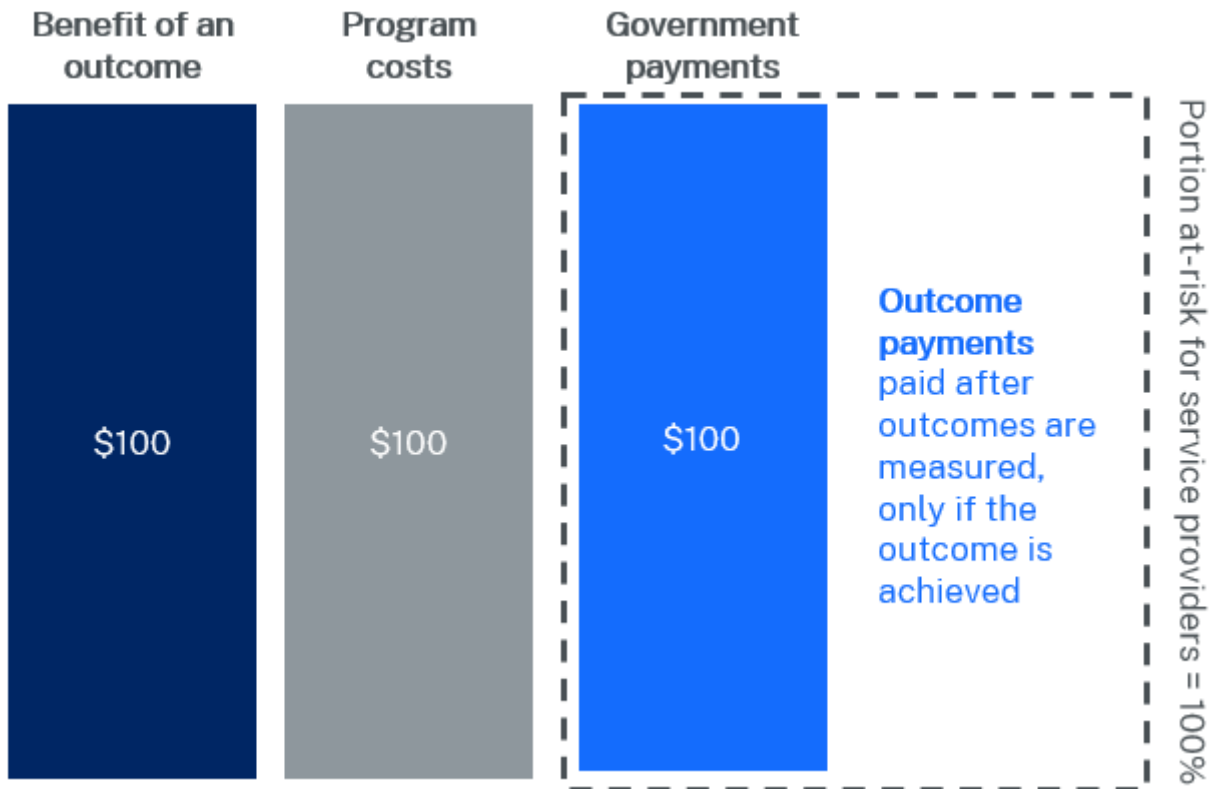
Benefit of an outcome

Program costs

Government payments

$100

$100

$100

Outcome payments paid after outcomes are measured, only if the outcome is achieved

Portion at-risk for service providers = 100%